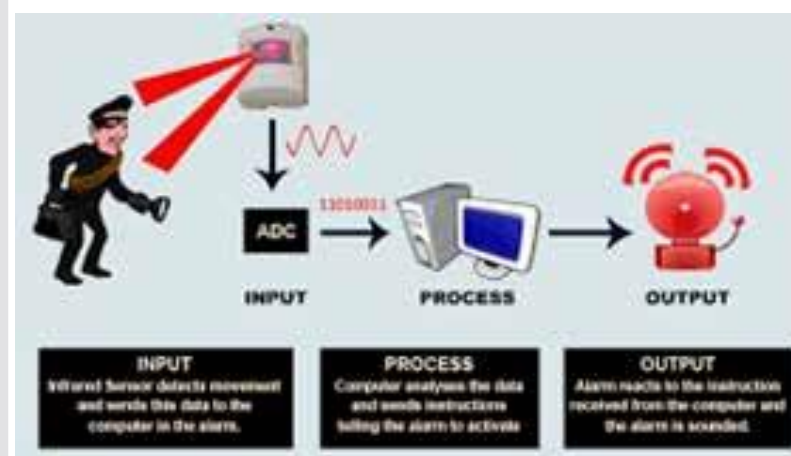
ADC

11010001

INPUT

PROCESS

OUTPUT

INPUT
Infrared Sensor detects movement and sends this data to the computer in the alarm.

PROCESS
Computer analyses the data and sends instructions telling the alarm to activate

OUTPUT
Alarm reacts to the instruction received from the computer and the alarm is sounded.